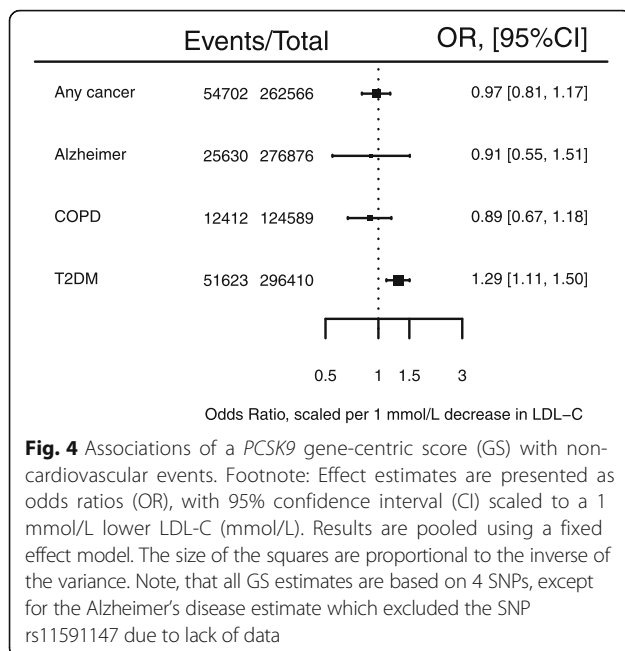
| | Events/Total | | OR, [95%CI] |
|---|---|---|---|
| Any cancer | 54702 | 262566 | 0.97 [0.81, 1.17] |
| Alzheimer | 25630 | 276876 | 0.91 [0.55, 1.51] |
| COPD | 12412 | 124589 | 0.89 [0.67, 1.18] |
| T2DM | 51623 | 296410 | 1.29 [1.11, 1.50] |

0.5 1 1.5 3

Odds Ratio, scaled per 1 mmol/L decrease in LDL−C

**Fig. 4** Associations of a *PCSK9* gene-centric score (GS) with non-cardiovascular events. Footnote: Effect estimates are presented as odds ratios (OR), with 95% confidence interval (CI) scaled to a 1 mmol/L lower LDL-C (mmol/L). Results are pooled using a fixed effect model. The size of the squares are proportional to the inverse of the variance. Note, that all GS estimates are based on 4 SNPs, except for the Alzheimer's disease estimate which excluded the SNP rs11591147 due to lack of data